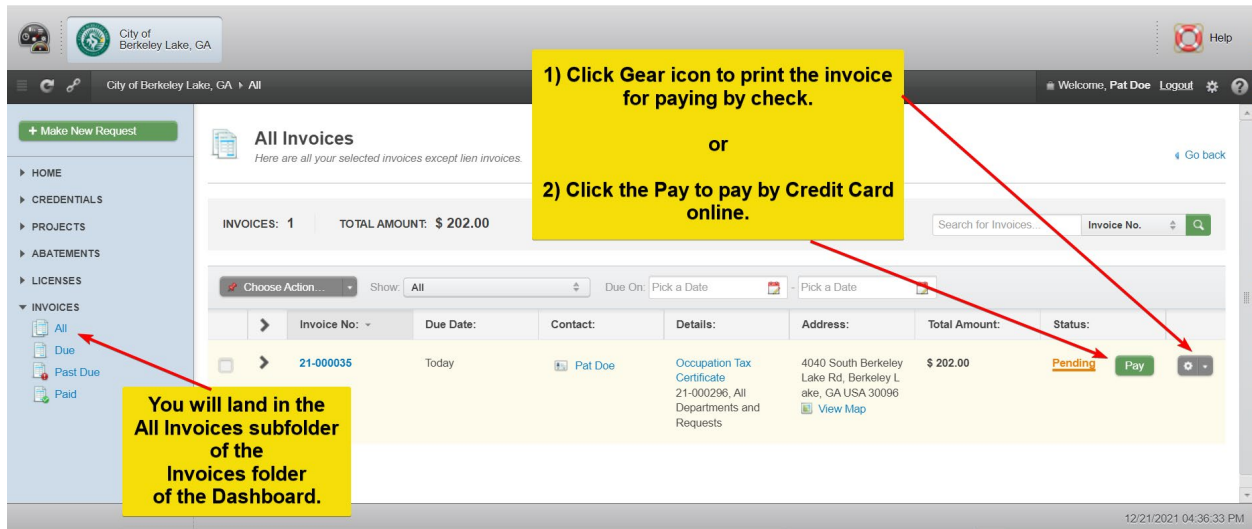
City of Berkeley Lake, GA

Help

City of Berkeley Lake, GA ▸ All

Welcome, Pat Doe Logout

+ Make New Request

▸ HOME
▸ CREDENTIALS
▸ PROJECTS
▸ ABATEMENTS
▸ LICENSES
▾ INVOICES
All
Due
Past Due
Paid

All Invoices
Here are all your selected invoices except lien invoices.

Go back

1) Click Gear icon to print the invoice for paying by check.

or

2) Click the Pay to pay by Credit Card online.

INVOICES: 1 TOTAL AMOUNT: $ 202.00

Search for Invoices... Invoice No.

Choose Action... Show: All Due On: Pick a Date - Pick a Date

| | Invoice No: | Due Date: | Contact: | Details: | Address: | Total Amount: | Status: | |
|---|---|---|---|---|---|---|---|---|
| > | 21-000035 | Today | Pat Doe | Occupation Tax Certificate 21-000296, All Departments and Requests | 4040 South Berkeley Lake Rd, Berkeley Lake, GA USA 30096 View Map | $ 202.00 | Pending Pay | |

You will land in the All Invoices subfolder of the Invoices folder of the Dashboard.

12/21/2021 04:36:33 PM